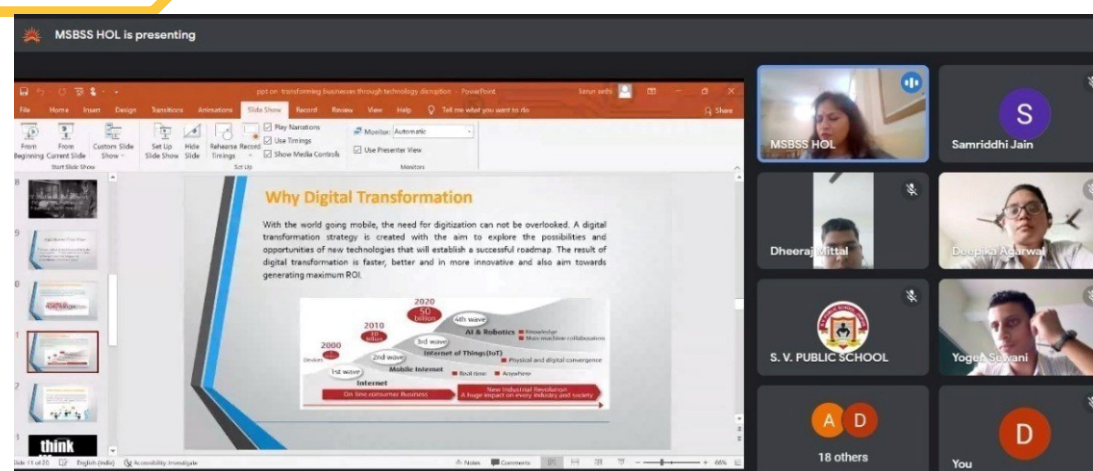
MSBSS HOL is presenting

ppt on transforming businesses through technology disruption - PowerPoint

File Home Insert Design Transitions Animations Slide Show Record Review View Help Tell me what you want to do Share

From Beginning From Current Slide Custom Slide Show Start Slide Show Set Up Slide Show Hide Slide Rehearse Timings Record Play Narrations Use Timings Show Media Controls Set Up Monitor: Automatic Use Presenter View Monitors

Why Digital Transformation

With the world going mobile, the need for digitization can not be overlooked. A digital transformation strategy is created with the aim to explore the possibilities and opportunities of new technologies that will establish a successful roadmap. The result of digital transformation is faster, better and in more innovative and also aim towards generating maximum ROI.

2020
50 billion
2010
2000
Devices
4th wave
AI & Robotics
Knowledge
3rd wave
Internet of Things(IoT)
Physical and digital convergence
2nd wave
Mobile Internet
Real time
Anywhere
1st wave
Internet
On line consumer business
New Industrial Revolution
A huge impact on every industry and society

think

Slide 11 of 20 English (India) Accessibility: Investigate Notes Comments 86%

MSBSS HOL
S
Samriddhi Jain
Dheeraj Mittal
Deepali Agarwal
S. V. PUBLIC SCHOOL
Yogesh Sewani
A D
18 others
D
You